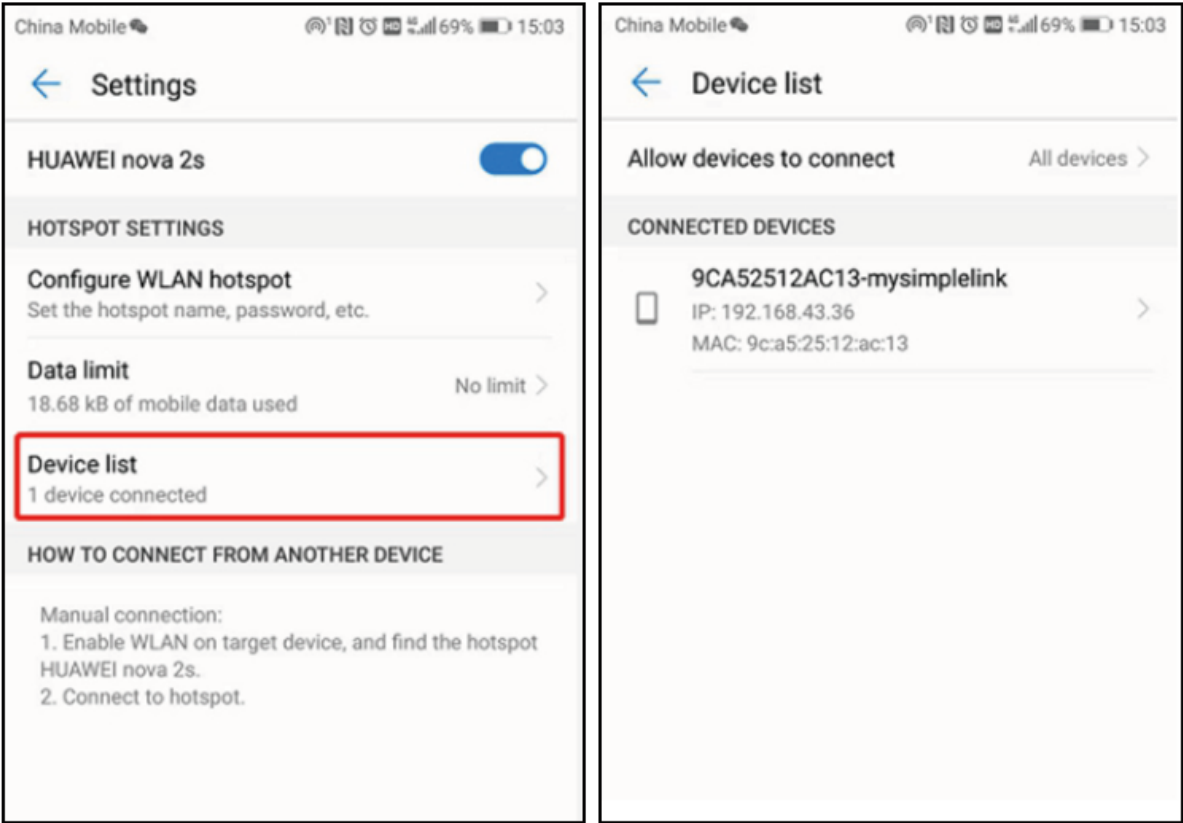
China Mobile 69% 15:03

Settings

HUAWEI nova 2s

HOTSPOT SETTINGS

Configure WLAN hotspot
Set the hotspot name, password, etc.

Data limit
18.68 kB of mobile data used
No limit

Device list
1 device connected

HOW TO CONNECT FROM ANOTHER DEVICE

Manual connection:
1. Enable WLAN on target device, and find the hotspot HUAWEI nova 2s.
2. Connect to hotspot.

China Mobile 69% 15:03

Device list

Allow devices to connect
All devices

CONNECTED DEVICES

9CA52512AC13-mysimplelink
IP: 192.168.43.36
MAC: 9c:a5:25:12:ac:13